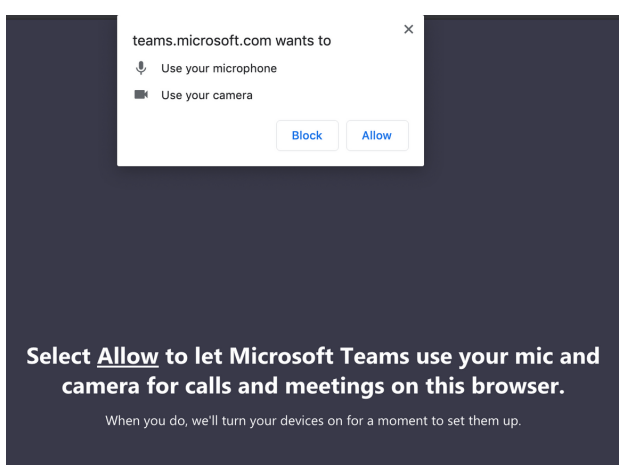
teams.microsoft.com wants to

×

Use your microphone

Use your camera

Block

Allow

Select Allow to let Microsoft Teams use your mic and camera for calls and meetings on this browser.

When you do, we'll turn your devices on for a moment to set them up.